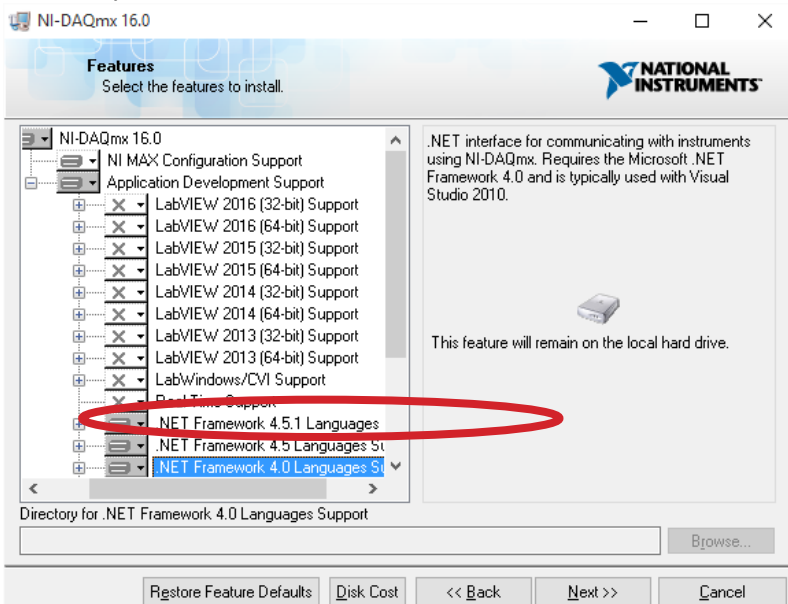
NI-DAQmx 16.0

Features
Select the features to install.

NATIONAL INSTRUMENTS

NI-DAQmx 16.0
NI MAX Configuration Support
Application Development Support
LabVIEW 2016 (32-bit) Support
LabVIEW 2016 (64-bit) Support
LabVIEW 2015 (32-bit) Support
LabVIEW 2015 (64-bit) Support
LabVIEW 2014 (32-bit) Support
LabVIEW 2014 (64-bit) Support
LabVIEW 2013 (32-bit) Support
LabVIEW 2013 (64-bit) Support
LabWindows/CVI Support
Real-Time Support
.NET Framework 4.5.1 Languages
.NET Framework 4.5 Languages Su
.NET Framework 4.0 Languages Su

.NET interface for communicating with instruments using NI-DAQmx. Requires the Microsoft .NET Framework 4.0 and is typically used with Visual Studio 2010.

This feature will remain on the local hard drive.

Directory for .NET Framework 4.0 Languages Support

Browse...

Restore Feature Defaults | Disk Cost | << Back | Next >> | Cancel